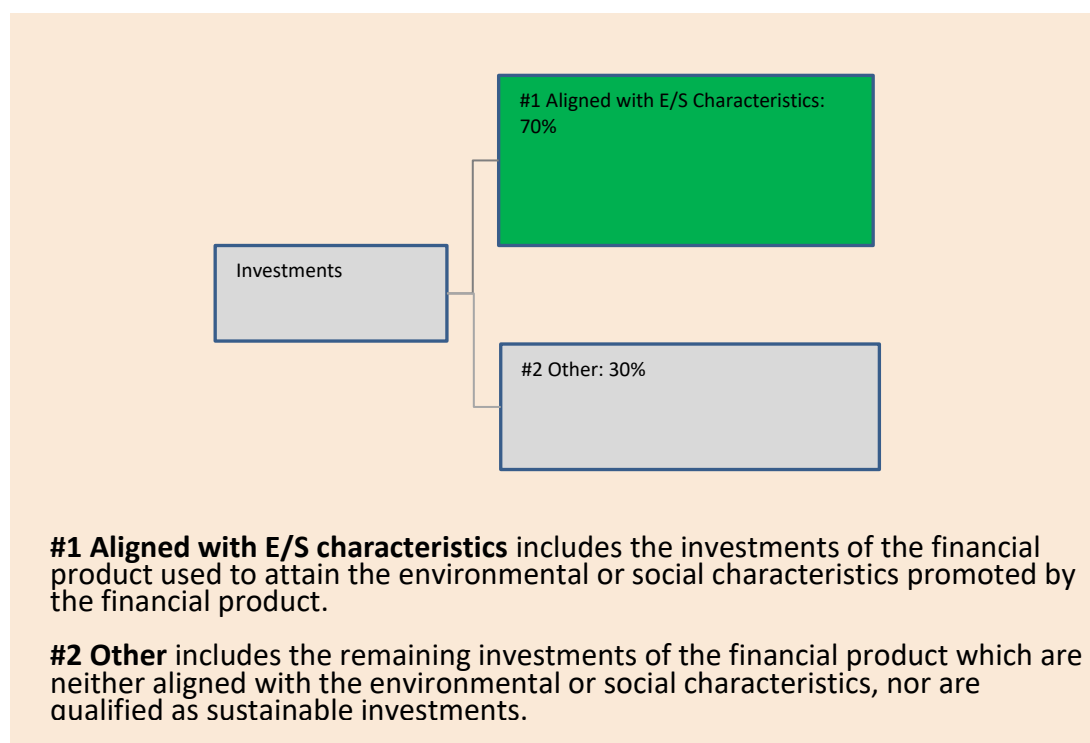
#1 Aligned with E/S Characteristics: 70%

Investments

#2 Other: 30%

**#1 Aligned with E/S characteristics** includes the investments of the financial product used to attain the environmental or social characteristics promoted by the financial product.

**#2 Other** includes the remaining investments of the financial product which are neither aligned with the environmental or social characteristics, nor are qualified as sustainable investments.